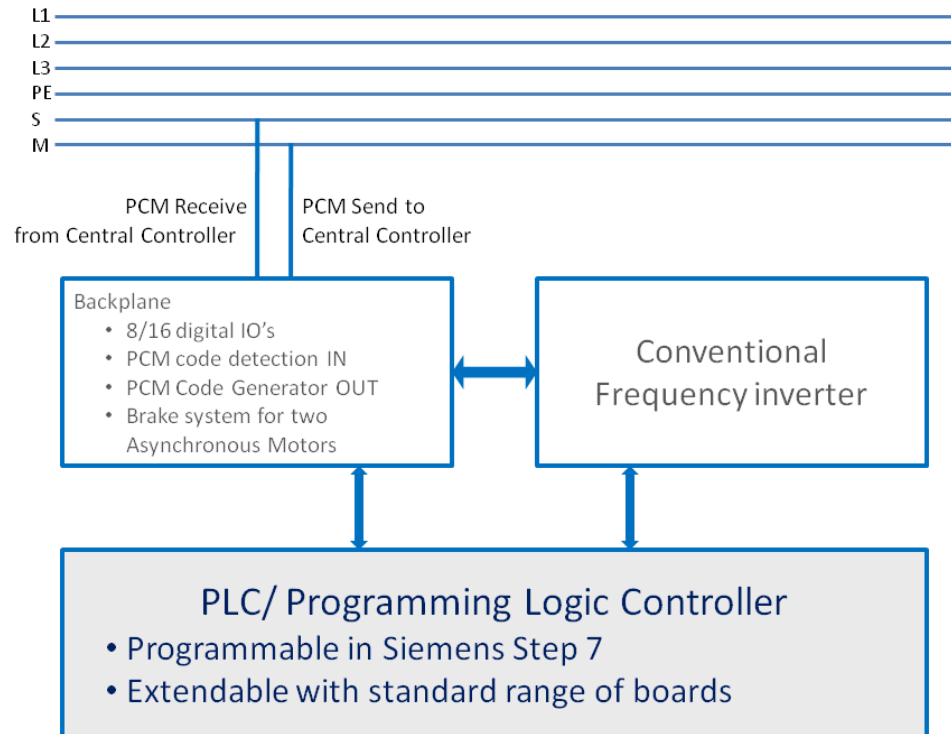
L1
L2
L3
PE
S
M

PCM Receive from Central Controller

PCM Send to Central Controller

Backplane
• 8/16 digital IO's
• PCM code detection IN
• PCM Code Generator OUT
• Brake system for two Asynchronous Motors

Conventional Frequency inverter

PLC/ Programming Logic Controller
• Programmable in Siemens Step 7
• Extendable with standard range of boards